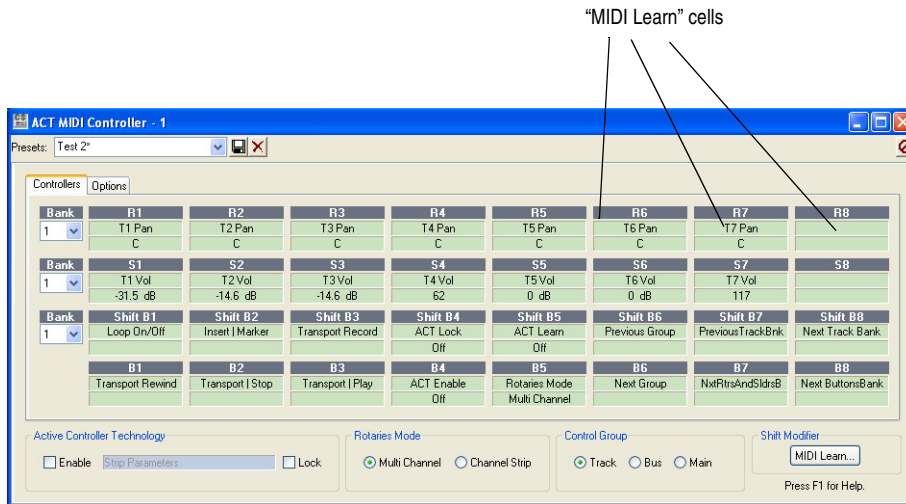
“MIDI Learn” cells

ACT MIDI Controller - 1

Presets: Test 2*

Controllers Options

| Bank | R1 | R2 | R3 | R4 | R5 | R6 | R7 | R8 |
|---|---|---|---|---|---|---|---|---|
| 1 | T1 Pan | T2 Pan | T3 Pan | T4 Pan | T5 Pan | T6 Pan | T7 Pan | |
| | C | C | C | C | C | C | C | |

| Bank | S1 | S2 | S3 | S4 | S5 | S6 | S7 | S8 |
|---|---|---|---|---|---|---|---|---|
| 1 | T1 Vol | T2 Vol | T3 Vol | T4 Vol | T5 Vol | T6 Vol | T7 Vol | |
| | -31.5 dB | -14.6 dB | -14.6 dB | 62 | 0 dB | 0 dB | 117 | |

| Bank | Shift B1 | Shift B2 | Shift B3 | Shift B4 | Shift B5 | Shift B6 | Shift B7 | Shift B8 |
|---|---|---|---|---|---|---|---|---|
| 1 | Loop On/Off | Insert \| Marker | Transport Record | ACT Lock | ACT Learn | Previous Group | PreviousTrackBnk | Next Track Bank |
| | | | | Off | Off | | | |

| B1 | B2 | B3 | B4 | B5 | B6 | B7 | B8 |
|---|---|---|---|---|---|---|---|
| Transport Rewind | Transport \| Stop | Transport \| Play | ACT Enable | Rotaries Mode | Next Group | NxtRtrsAndSldrsB | Next ButtonsBank |
| | | | Off | Multi Channel | | | |

Active Controller Technology
Enable Strip Parameters Lock

Rotaries Mode
Multi Channel Channel Strip

Control Group
Track Bus Main

Shift Modifier
MIDI Learn...

Press F1 for Help.